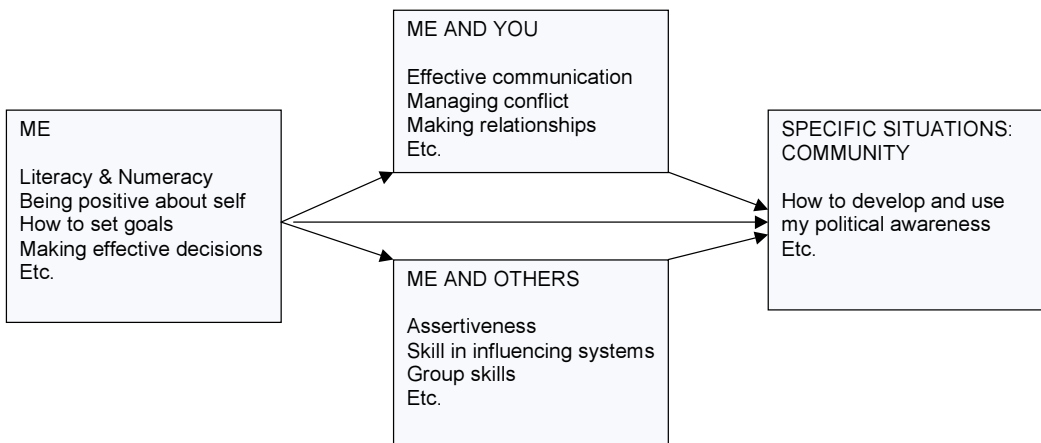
ME

Literacy & Numeracy
Being positive about self
How to set goals
Making effective decisions
Etc.

ME AND YOU

Effective communication
Managing conflict
Making relationships
Etc.

ME AND OTHERS

Assertiveness
Skill in influencing systems
Group skills
Etc.

SPECIFIC SITUATIONS: COMMUNITY

How to develop and use my political awareness
Etc.